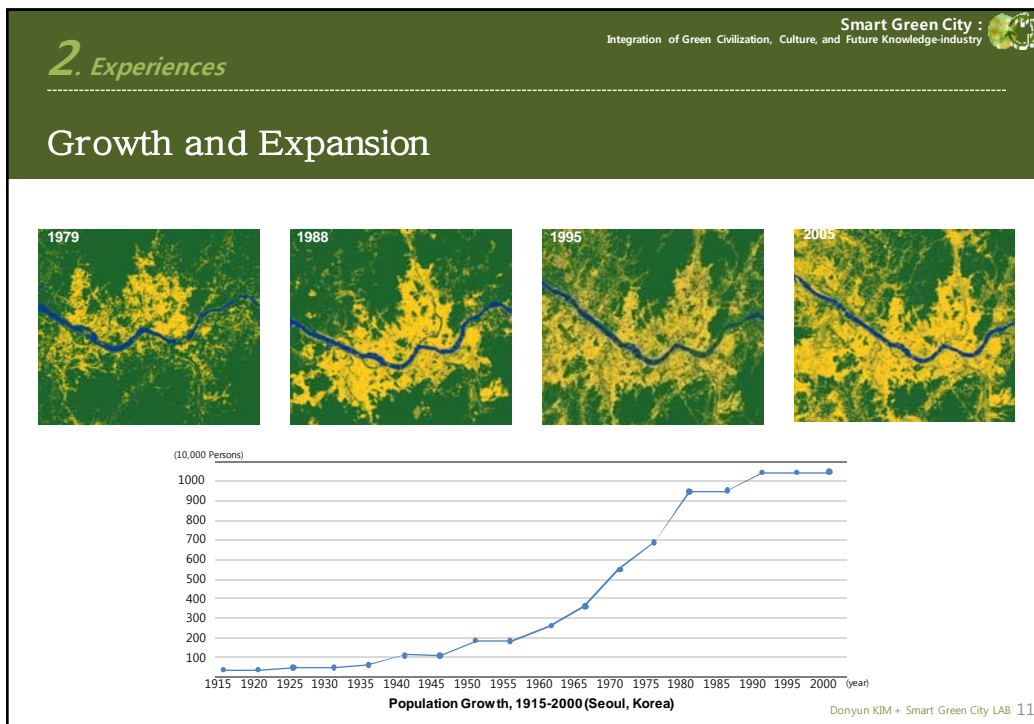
Smart Green City :
Integration of Green Civilization, Culture, and Future Knowledge-industry

2. Experiences

Growth and Expansion

1979

1988

1995

2005

(10,000 Persons)
1000
900
800
700
600
500
400
300
200
100
1915 1920 1925 1930 1935 1940 1945 1950 1955 1960 1965 1970 1975 1980 1985 1990 1995 2000 (year)

Population Growth, 1915-2000 (Seoul, Korea)

Donyun KIM + Smart Green City LAB 11